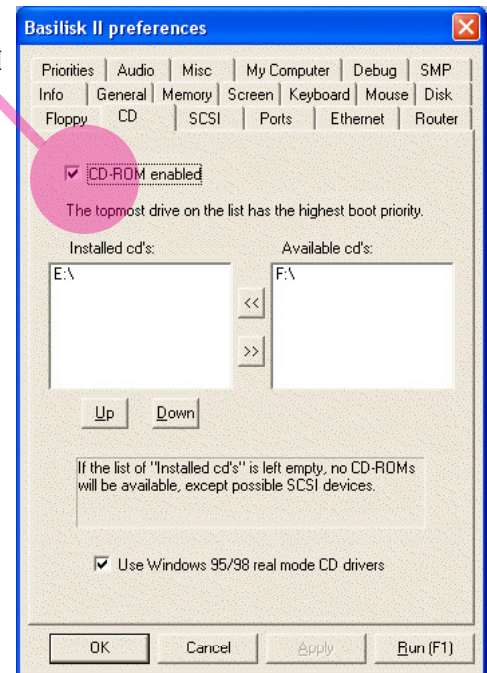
Basilisk II preferences

Priorities | Audio | Misc | My Computer | Debug | SMP
Info | General | Memory | Screen | Keyboard | Mouse | Disk
Floppy | CD | SCSI | Ports | Ethernet | Router

CD-ROM enabled

The topmost drive on the list has the highest boot priority.

Installed cd's:
E:\

Available cd's:
F:\

<<

>>

Up

Down

If the list of "Installed cd's" is left empty, no CD-ROMs will be available, except possible SCSI devices.

Use Windows 95/98 real mode CD drivers

OK

Cancel

Apply

Run (F1)